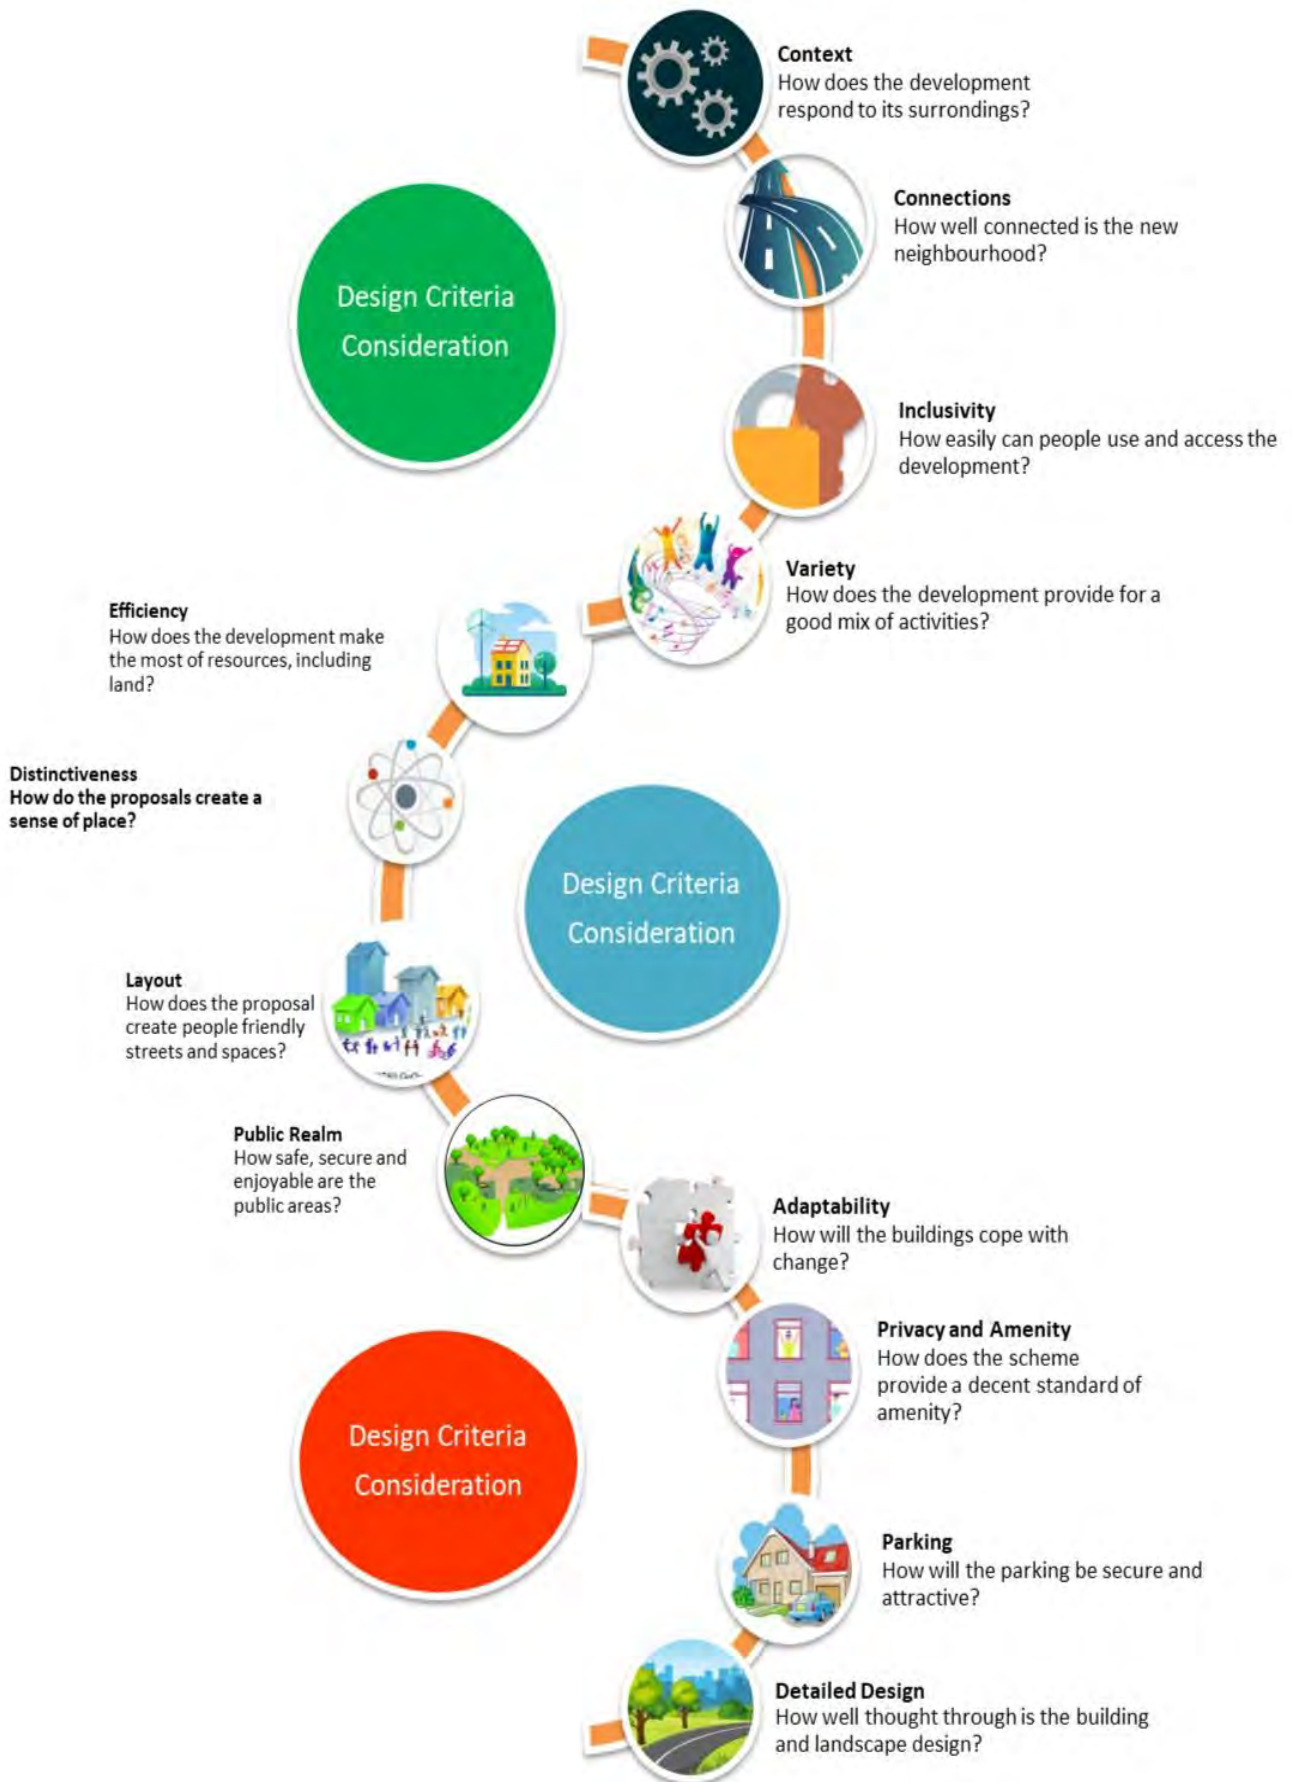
Context
How does the development respond to its surrondings?

Design Criteria Consideration

Connections
How well connected is the new neighbourhood?

Inclusivity
How easily can people use and access the development?

Variety
How does the development provide for a good mix of activities?

Efficiency
How does the development make the most of resources, including land?

Distinctiveness
How do the proposals create a sense of place?

Design Criteria Consideration

Layout
How does the proposal create people friendly streets and spaces?

Public Realm
How safe, secure and enjoyable are the public areas?

Adaptability
How will the buildings cope with change?

Privacy and Amenity
How does the scheme provide a decent standard of amenity?

Design Criteria Consideration

Parking
How will the parking be secure and attractive?

Detailed Design
How well thought through is the building and landscape design?